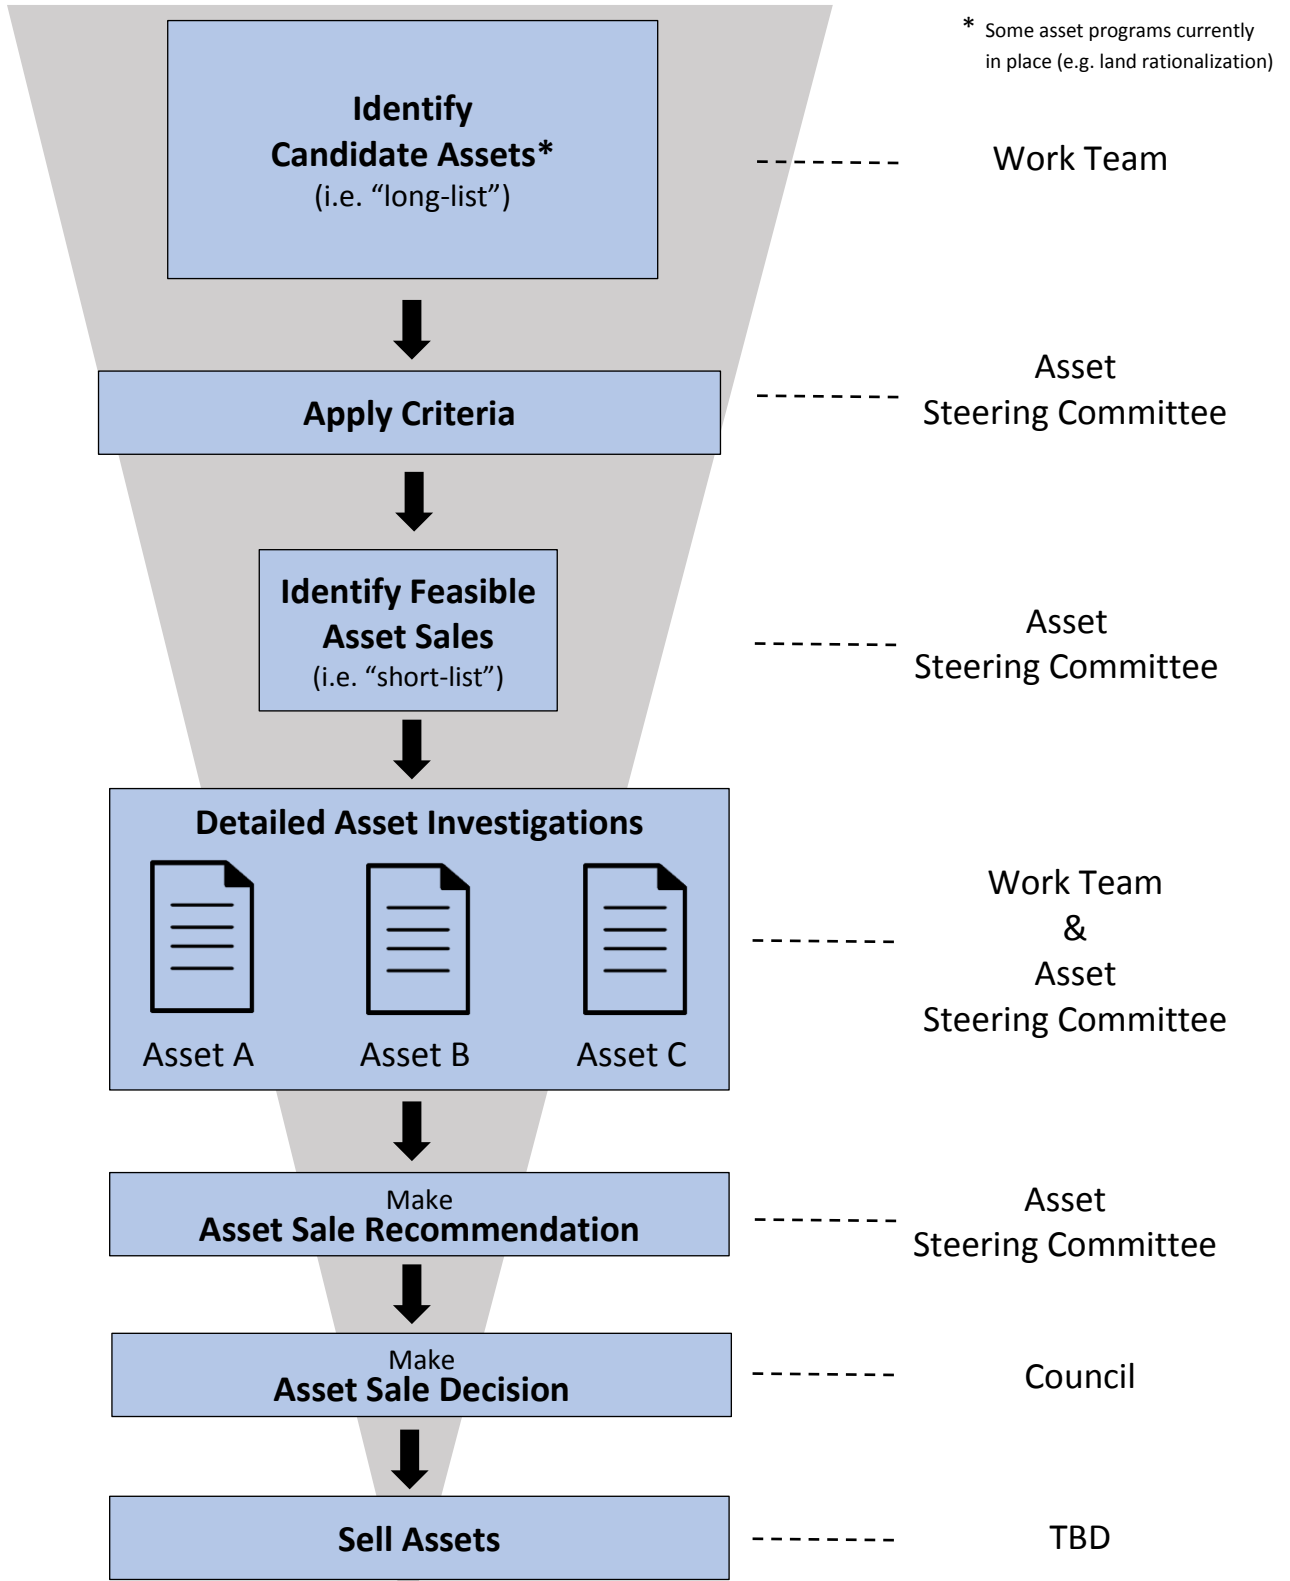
* Some asset programs currently in place (e.g. land rationalization)

**Identify Candidate Assets***
(i.e. "long-list")

Work Team

**Apply Criteria**

Asset
Steering Committee

**Identify Feasible Asset Sales**
(i.e. "short-list")

Asset
Steering Committee

**Detailed Asset Investigations**

Asset A
Asset B
Asset C

Work Team
&
Asset
Steering Committee

Make
**Asset Sale Recommendation**

Asset
Steering Committee

Make
**Asset Sale Decision**

Council

**Sell Assets**

TBD